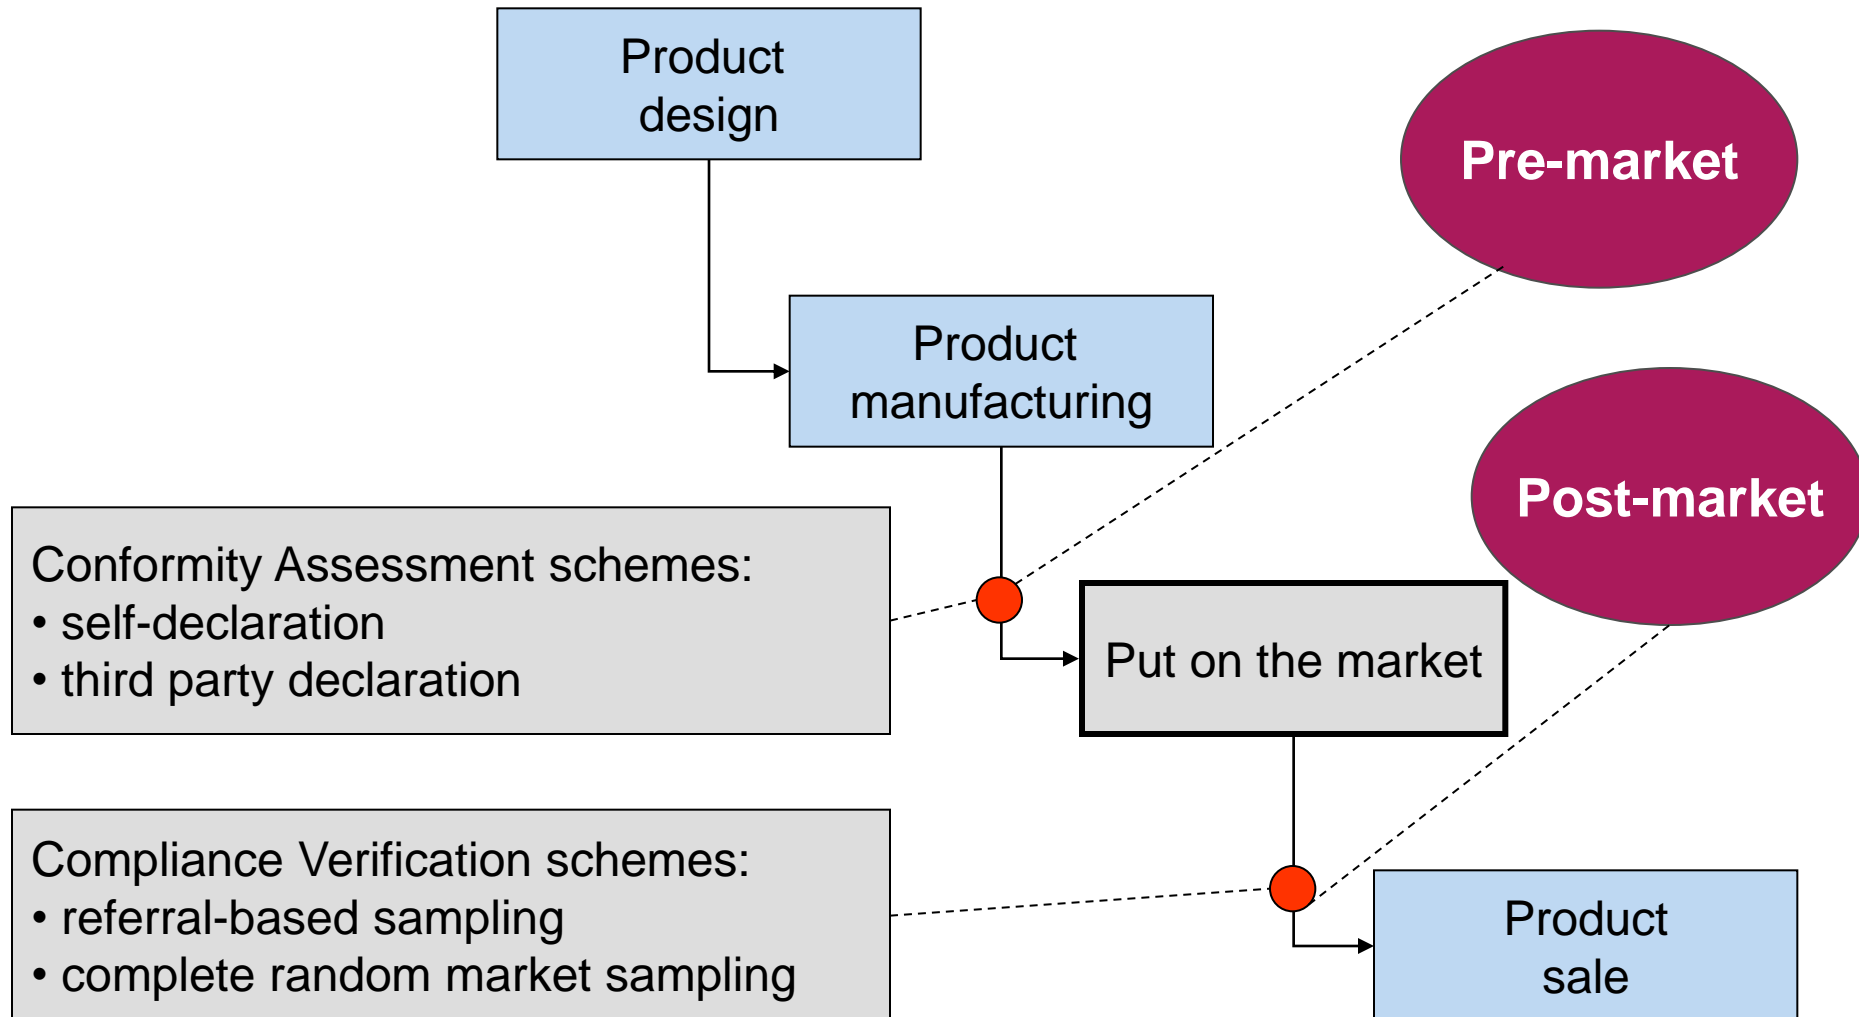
Product design

Pre-market

Product manufacturing

Post-market

Conformity Assessment schemes:
• self-declaration
• third party declaration

Put on the market

Compliance Verification schemes:
• referral-based sampling
• complete random market sampling

Product sale